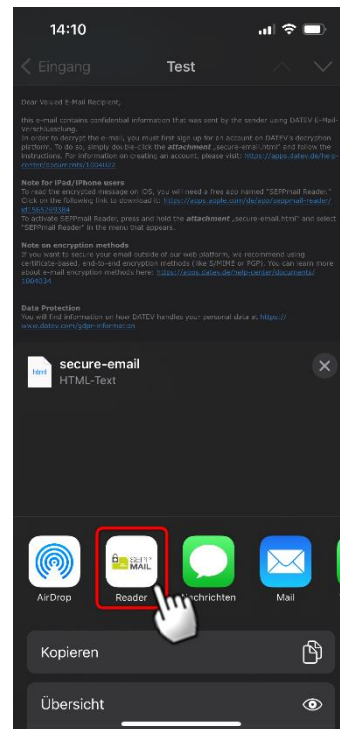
14:10

Eingang

Test

Dear Valued E-Mail Recipient,

this e-mail contains confidential information that was sent by the sender using DATEV E-Mail-Verschlüsselung.
In order to decrypt the e-mail, you must first sign up for an account on DATEV's decryption platform. To do so, simply double-click the attachment „secure-email.html" and follow the instructions. For information on creating an account, please visit: https://apps.datev.de/help-center/documents/1004023

Note for iPad/iPhone users
To read the encrypted message on iOS, you will need a free app named "SEPPmail Reader". Click on the following link to download it: https://apps.apple.com/de/app/seppmail-reader/id1565769384
To activate SEPPmail Reader, press and hold the attachment „secure-email.html" and select "SEPPmail Reader" in the menu that appears.

Note on encryption methods
If you want to secure your email outside of our web platform, we recommend using certificate-based, end-to-end encryption methods (like S/MIME or PGP). You can learn more about e-mail encryption methods here: https://apps.datev.de/help-center/documents/1004034

Data Protection
You will find information on how DATEV handles your personal data at https://www.datev.com/gdpr-information

html

secure-email
HTML-Text

AirDrop

SEPP MAIL

Reader

Nachrichten

Mail

Kopieren

Übersicht